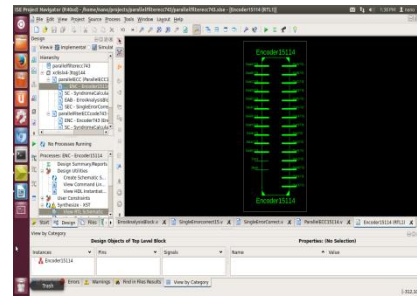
ISE Project Navigator (P.68d) - /home/nanu/projects/parallelflltorec743/parallelflltorec743.xise - [Encoder15114 (RTL)]

File Edit View Project Source Process Tools Window Layout Help

Design

View: Implementation Simulation

Hierarchy

parallelfltorec743

xc6slx4-3tqg144

parallelECC (ParallelECC1...

ENC - Encoder15114

SC - SyndromeCalcul...

SAB - ErrorAnalysisBlo...

SEC - SingleErrorCorre...

parallelflotECCode743 ...

ENC - Encoder743 (En...

SC - SyndromeCalcula...

No Processes Running

Processes: ENC - Encoder15114

Design Summary/Reports

Design Utilities

Create Schematic S...

View Command Lin...

View HDL Instantiat...

User Constraints

Synthesize - XST

View RTL Schematic

Encoder15114

Encoder15114

Start Design Files Libraries

ErrorAnalysisBlock.v SingleErrorcorrect.v SingleErrorCorrect.v ParallelECC15114.v Encoder15114 (RTL)

View by Category

Design Objects of Top Level Block

Properties: (No Selection)

Instances

Pins

Signals

Name

Value

Encoder15114

Trash

Errors Warnings Find in Files Results View by Category